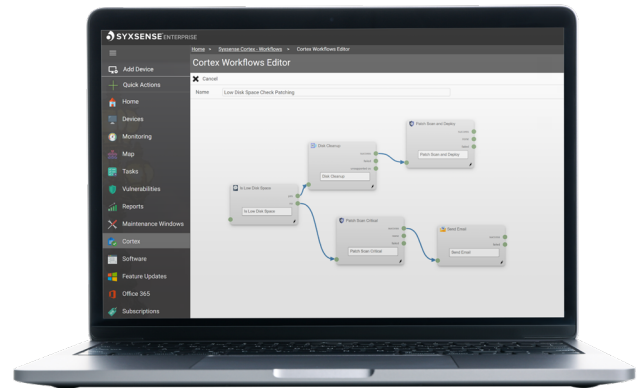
SYXSENSE ENTERPRISE

Home > Syxsense Cortex - Workflows > Cortex Workflows Editor

Cortex Workflows Editor

Cancel

Name Low Disk Space Check Patching

Add Device
Quick Actions
Home
Devices
Monitoring
Map
Tasks
Vulnerabilities
Reports
Maintenance Windows
Cortex
Software
Feature Updates
Office 365
Subscriptions

Is Low Disk Space
Is Low Disk Space

Disk Cleanup
Disk Cleanup

Patch Scan and Deploy
Patch Scan and Deploy

Patch Scan Critical
Patch Scan Critical

Send Email
Send Email